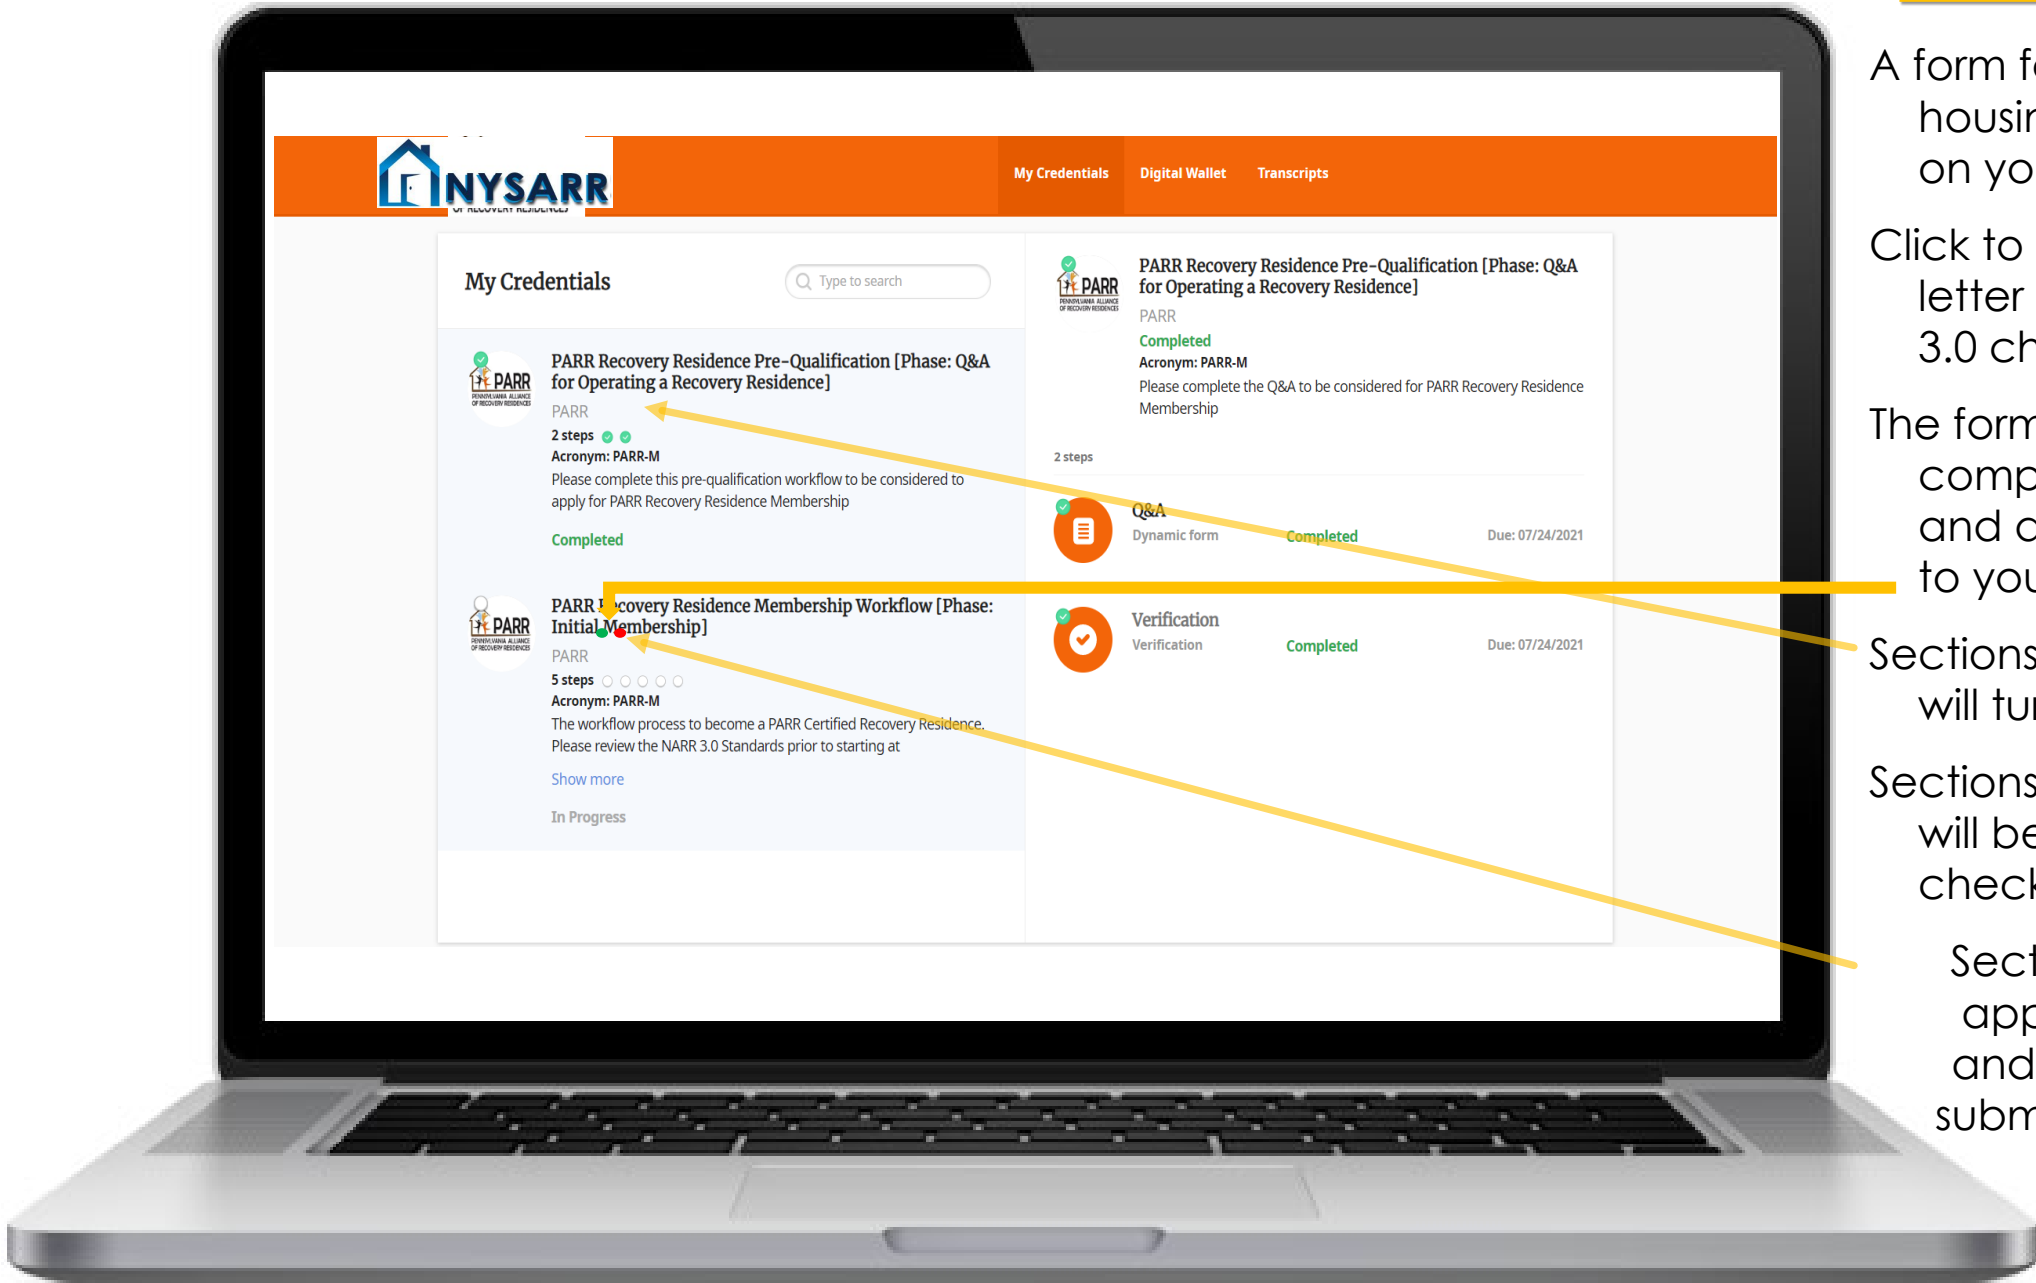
NYSARR
OF RECOVERY RESIDENCES

My Credentials Digital Wallet Transcripts

My Credentials

Type to search

PARR
PENNSYLVANIA ALLIANCE OF RECOVERY RESIDENCES

PARR Recovery Residence Pre-Qualification [Phase: Q&A for Operating a Recovery Residence]
PARR
2 steps
Acronym: PARR-M
Please complete this pre-qualification workflow to be considered to apply for PARR Recovery Residence Membership
Completed

PARR Recovery Residence Membership Workflow [Phase: Initial Membership]
PARR
5 steps
Acronym: PARR-M
The workflow process to become a PARR Certified Recovery Residence. Please review the NARR 3.0 Standards prior to starting at
Show more
In Progress

PARR Recovery Residence Pre-Qualification [Phase: Q&A for Operating a Recovery Residence]
PARR
Completed
Acronym: PARR-M
Please complete the Q&A to be considered for PARR Recovery Residence Membership

2 steps

Q&A
Dynamic form
Completed
Due: 07/24/2021

Verification
Verification
Completed
Due: 07/24/2021

A form f
housir
on yo

Click to
letter
3.0 ch

The form
comp
and c
to you

Sections
will tu

Sections
will be
check

Sect
app
and
subm